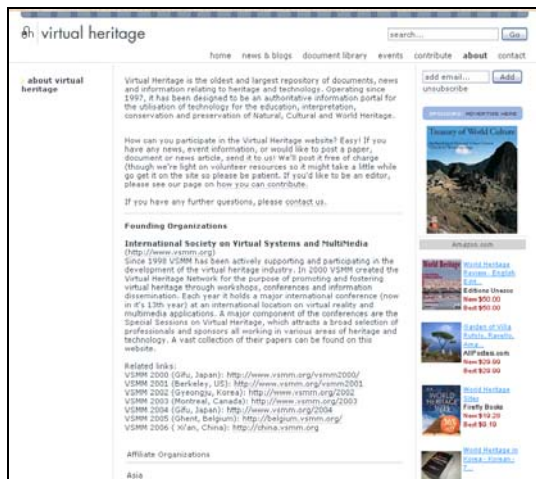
vh virtual heritage

search... Go

home news & blogs document library events contribute about contact

» about virtual heritage

Virtual Heritage is the oldest and largest repository of documents, news and information relating to heritage and technology. Operating since 1997, it has been designed to be an authoritative information portal for the utilisation of technology for the education, interpretation, conservation and preservation of Natural, Cultural and World Heritage.

How can you participate in the Virtual Heritage website? Easy! If you have any news, event information, or would like to post a paper, document or news article, send it to us! We'll post it free of charge (though we're light on volunteer resources so it might take a little while go get it on the site so please be patient. If you'd like to be an editor, please see our page on how you can contribute.

If you have any further questions, please contact us.

Founding Organizations

International Society on Virtual Systems and MultiMedia
(http://www.vsmm.org)
Since 1998 VSMM has been actively supporting and participating in the development of the virtual heritage industry. In 2000 VSMM created the Virtual Heritage Network for the purpose of promoting and fostering virtual heritage through workshops, conferences and information dissemination. Each year it holds a major international conference (now in it's 13th year) at an international location on virtual reality and multimedia applications. A major component of the conferences are the Special Sessions on Virtual Heritage, which attracts a broad selection of professionals and sponsors all working in various areas of heritage and technology. A vast collection of their papers can be found on this website.

Related links:
VSMM 2000 (Gifu, Japan): http://www.vsmm.org/vsmm2000/
VSMM 2001 (Berkeley, US): http://www.vsmm.org/vsmm2001
VSMM 2002 (Gyeongju, Korea): http://www.vsmm.org/2002
VSMM 2003 (Montreal, Canada): http://www.vsmm.org/2003
VSMM 2004 (Gifu, Japan): http://www.vsmm.org/2004
VSMM 2005 (Ghent, Belgium): http://belgium.vsmm.org/
VSMM 2006 ( Xi'an, China): http://china.vsmm.org

Affiliate Organizations

Asia

add email... Add
unsubscribe

SPONSORED ADVERTISE HERE

Treasury of World Culture

Amazon.com

World Heritage Review - English Edit...
Editions Unesco
New $50.00
Best $50.00

Garden of Villa Rufolo, Ravello, Ama...
AllPosters.com
New $29.99
Best $29.99

World Heritage Sites
Firefly Books
New $19.20
Best $5.10

World Heritage in Korea - Korean - ...